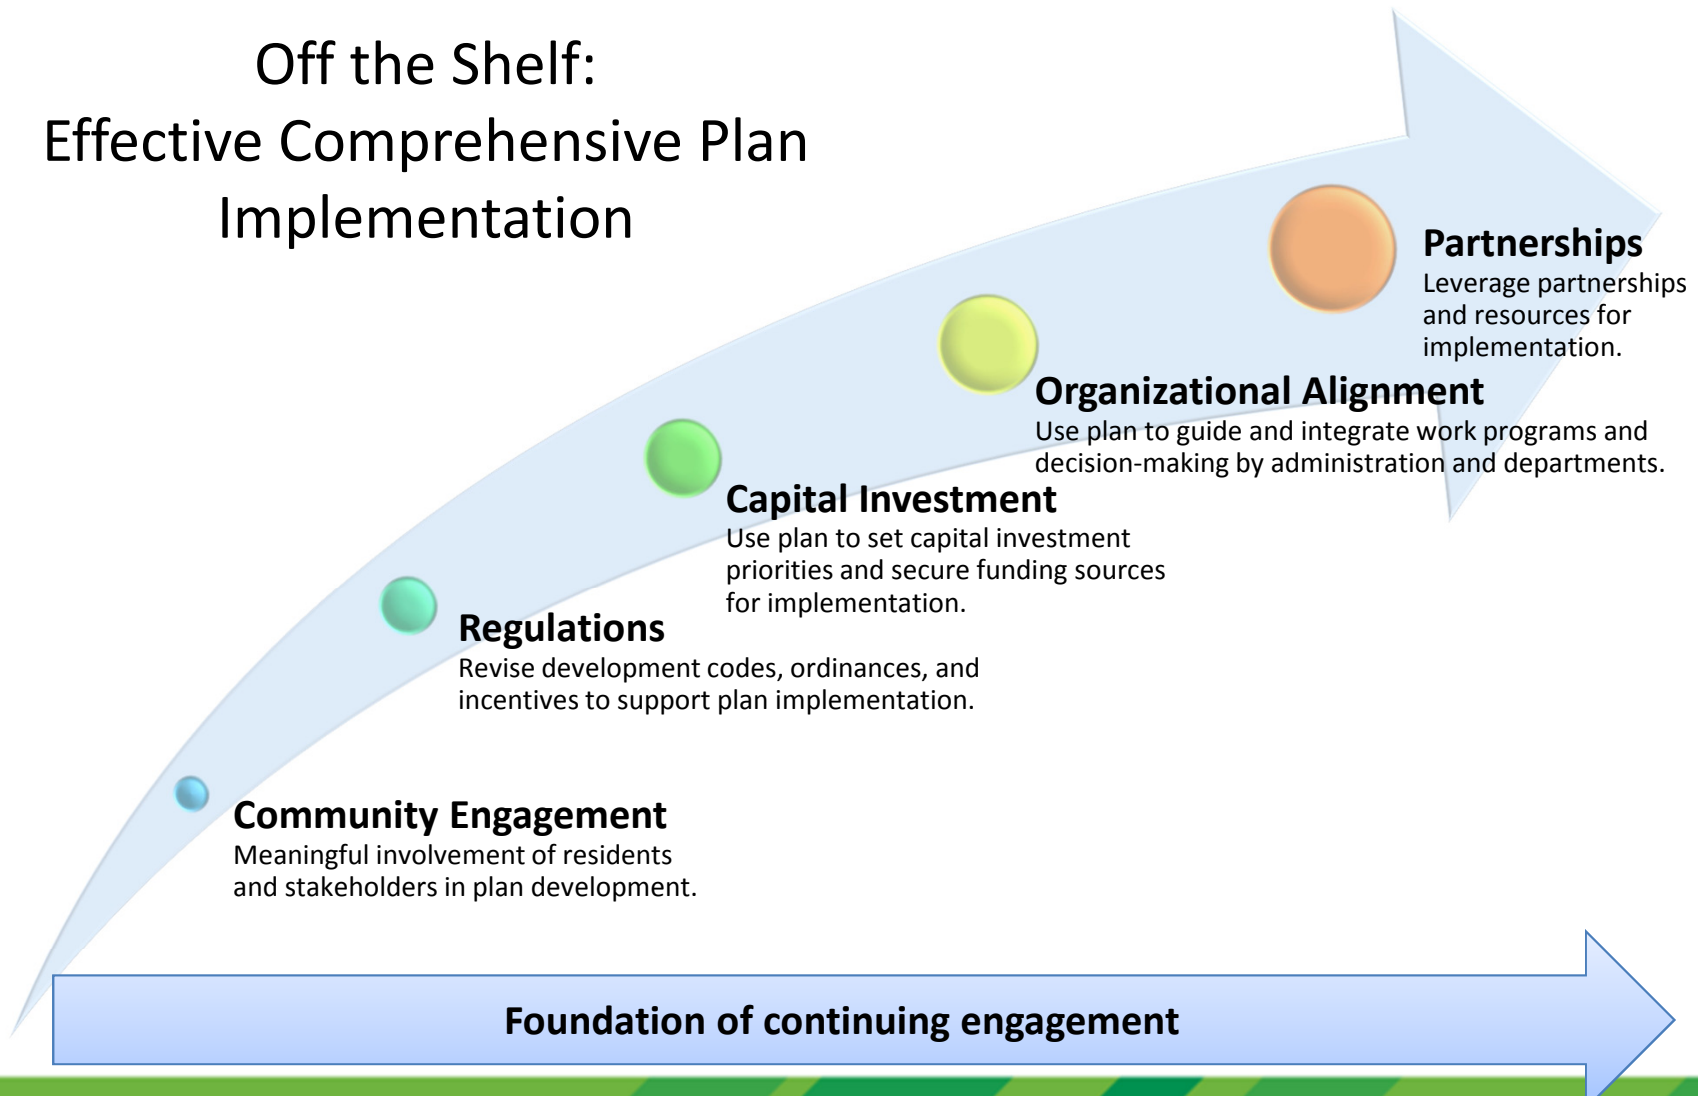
Off the Shelf:
Effective Comprehensive Plan Implementation

Partnerships
Leverage partnerships and resources for implementation.

Organizational Alignment
Use plan to guide and integrate work programs and decision-making by administration and departments.

Capital Investment
Use plan to set capital investment priorities and secure funding sources for implementation.

Regulations
Revise development codes, ordinances, and incentives to support plan implementation.

Community Engagement
Meaningful involvement of residents and stakeholders in plan development.

Foundation of continuing engagement